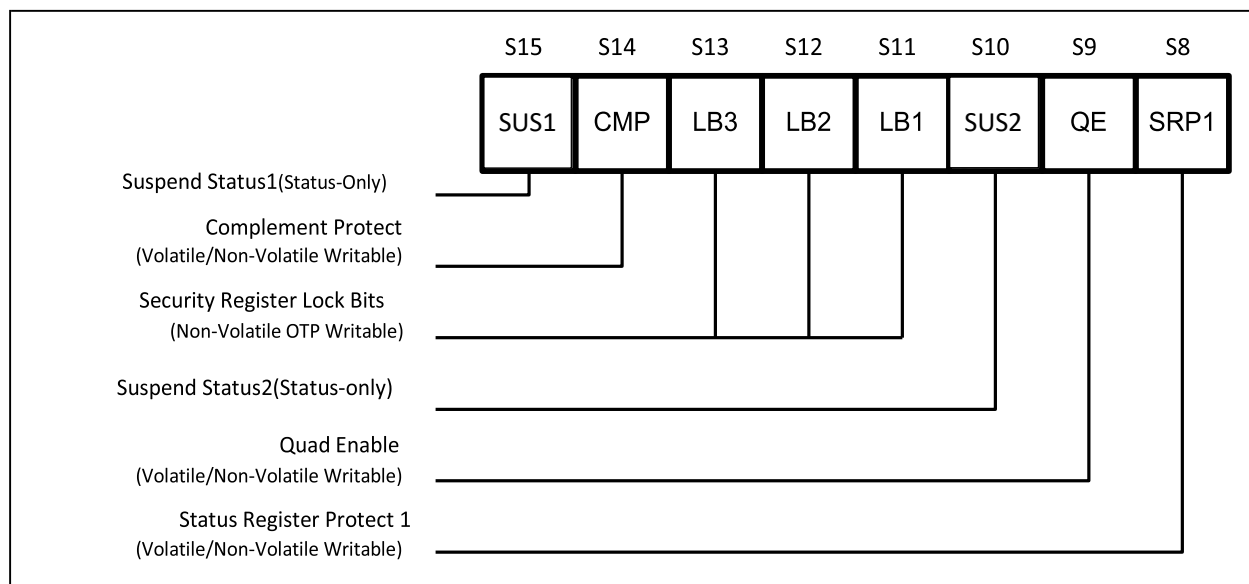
| S15 | S14 | S13 | S12 | S11 | S10 | S9 | S8 |
|---|---|---|---|---|---|---|---|
| SUS1 | CMP | LB3 | LB2 | LB1 | SUS2 | QE | SRP1 |

Suspend Status1(Status-Only)

Complement Protect (Volatile/Non-Volatile Writable)

Security Register Lock Bits (Non-Volatile OTP Writable)

Suspend Status2(Status-only)

Quad Enable (Volatile/Non-Volatile Writable)

Status Register Protect 1 (Volatile/Non-Volatile Writable)